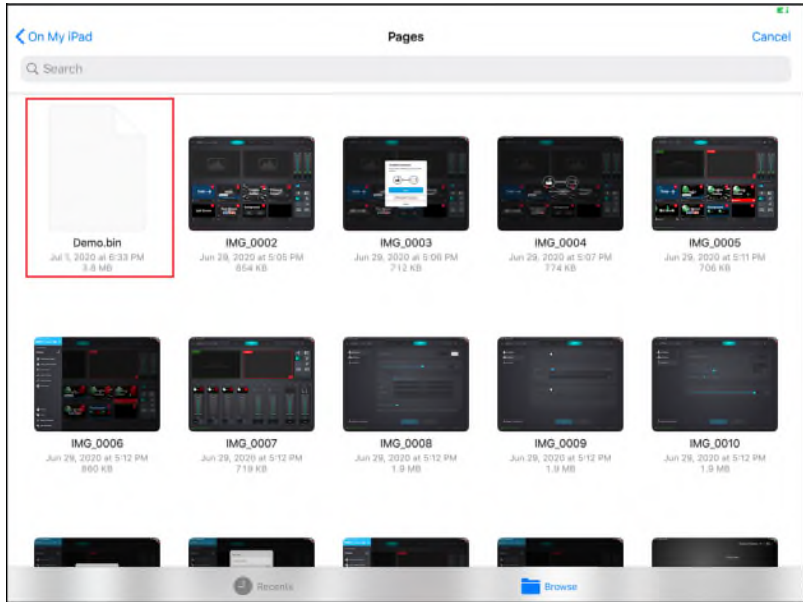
On My iPad

Pages

Cancel

Search

Demo.bin
Jul 1, 2020 at 6:33 PM
3.6 MB

IMG_0002
Jun 29, 2020 at 5:05 PM
654 KB

IMG_0003
Jun 29, 2020 at 5:06 PM
712 KB

IMG_0004
Jun 29, 2020 at 5:07 PM
774 KB

IMG_0005
Jun 29, 2020 at 5:11 PM
706 KB

IMG_0006
Jun 29, 2020 at 5:12 PM
860 KB

IMG_0007
Jun 29, 2020 at 5:12 PM
719 KB

IMG_0008
Jun 29, 2020 at 5:12 PM
1.9 MB

IMG_0009
Jun 29, 2020 at 5:12 PM
1.9 MB

IMG_0010
Jun 29, 2020 at 5:12 PM
1.9 MB

Recents

Browse